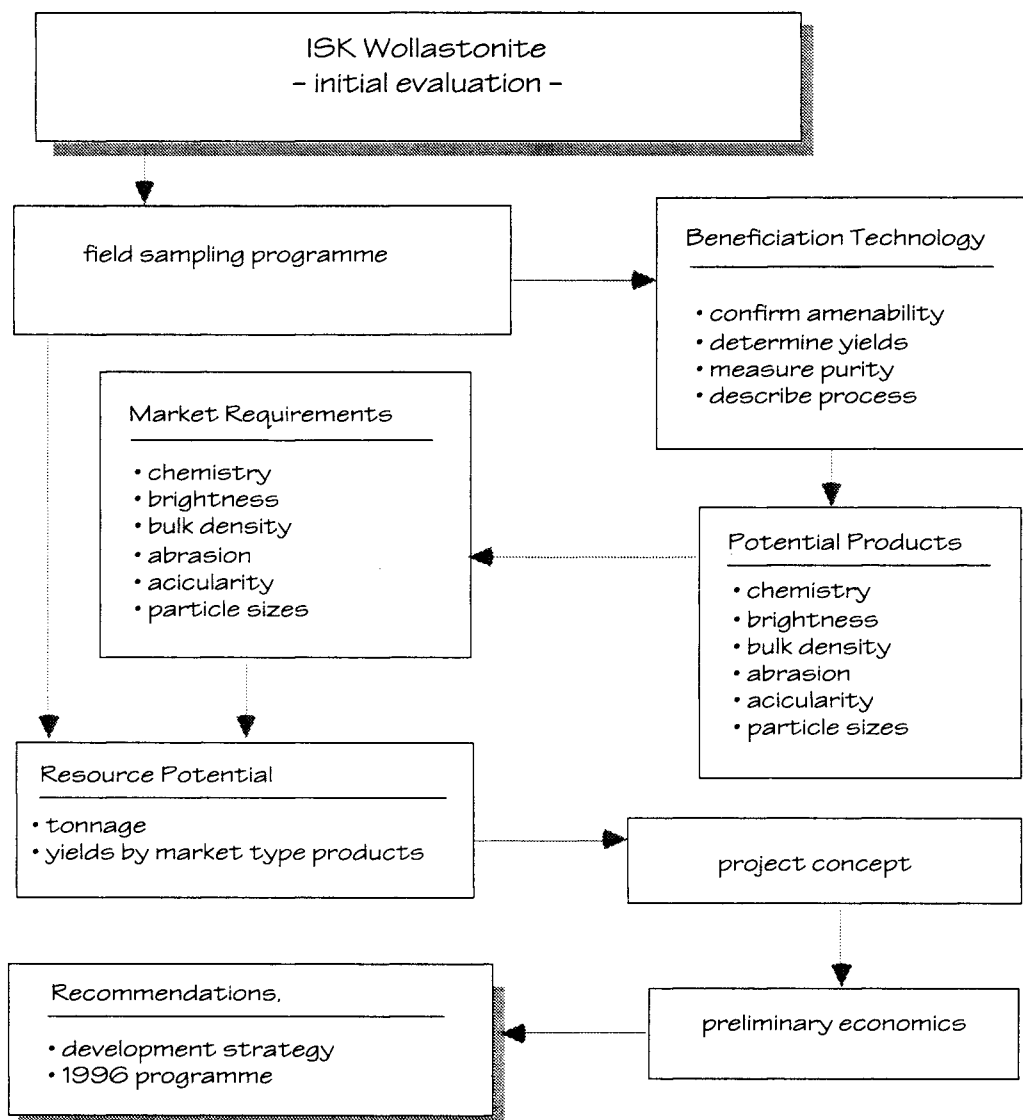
ISK Wollastonite
- initial evaluation -

field sampling programme

Beneficiation Technology

• confirm amenability
• determine yields
• measure purity
• describe process

Market Requirements

• chemistry
• brightness
• bulk density
• abrasion
• acicularity
• particle sizes

Potential Products

• chemistry
• brightness
• bulk density
• abrasion
• acicularity
• particle sizes

Resource Potential

• tonnage
• yields by market type products

project concept

preliminary economics

Recommendations,

• development strategy
• 1996 programme